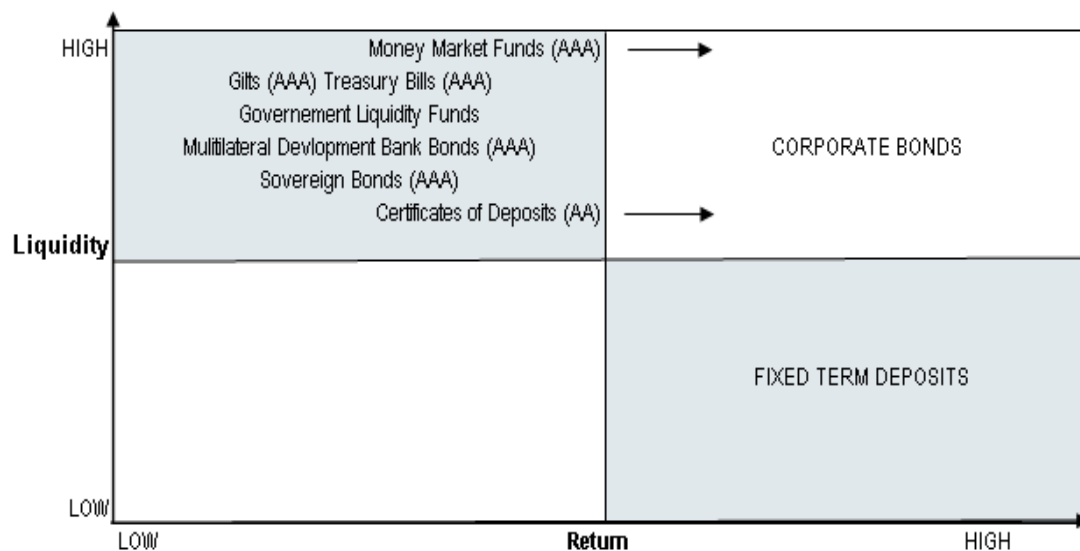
HIGH

Money Market Funds (AAA)
Gilts (AAA) Treasury Bills (AAA)
Governement Liquidity Funds
Mulitilateral Devlopment Bank Bonds (AAA)
Sovereign Bonds (AAA)
Certificates of Deposits (AA)

CORPORATE BONDS

Liquidity

FIXED TERM DEPOSITS

LOW

LOW

Return

HIGH